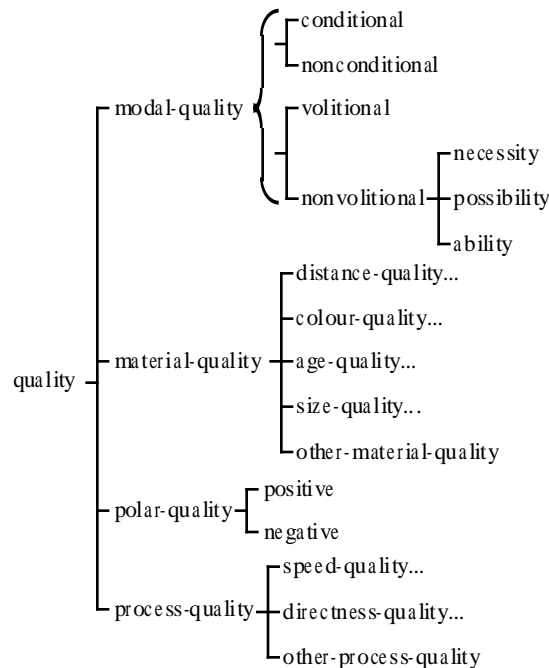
quality
modal-quality
conditional
nonconditional
volitional
nonvolitional
necessity
possibility
ability
material-quality
distance-quality...
colour-quality...
age-quality...
size-quality...
other-material-quality
polar-quality
positive
negative
process-quality
speed-quality...
directness-quality...
other-process-quality